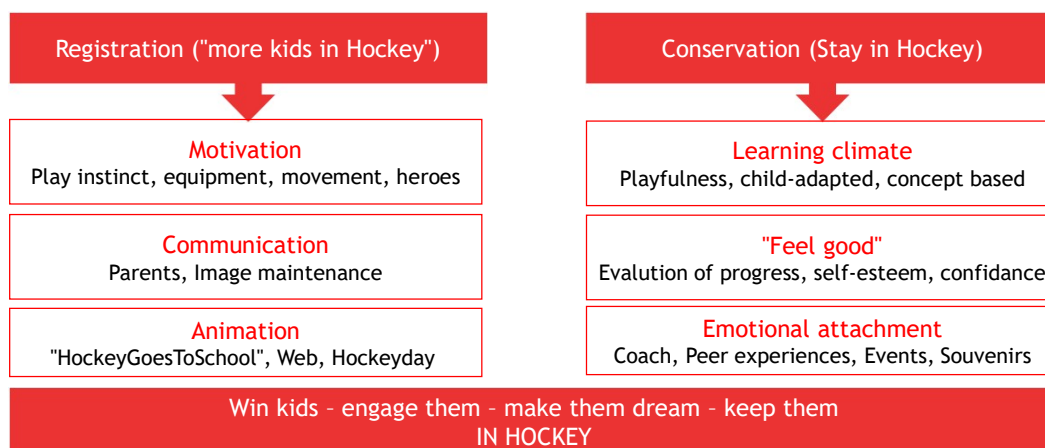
Registration ("more kids in Hockey")

Motivation
Play instinct, equipment, movement, heroes

Communication
Parents, Image maintenance

Animation
"HockeyGoesToSchool", Web, Hockeyday

Conservation (Stay in Hockey)

Learning climate
Playfulness, child-adapted, concept based

"Feel good"
Evalution of progress, self-esteem, confidance

Emotional attachment
Coach, Peer experiences, Events, Souvenirs

Win kids – engage them – make them dream – keep them
IN HOCKEY